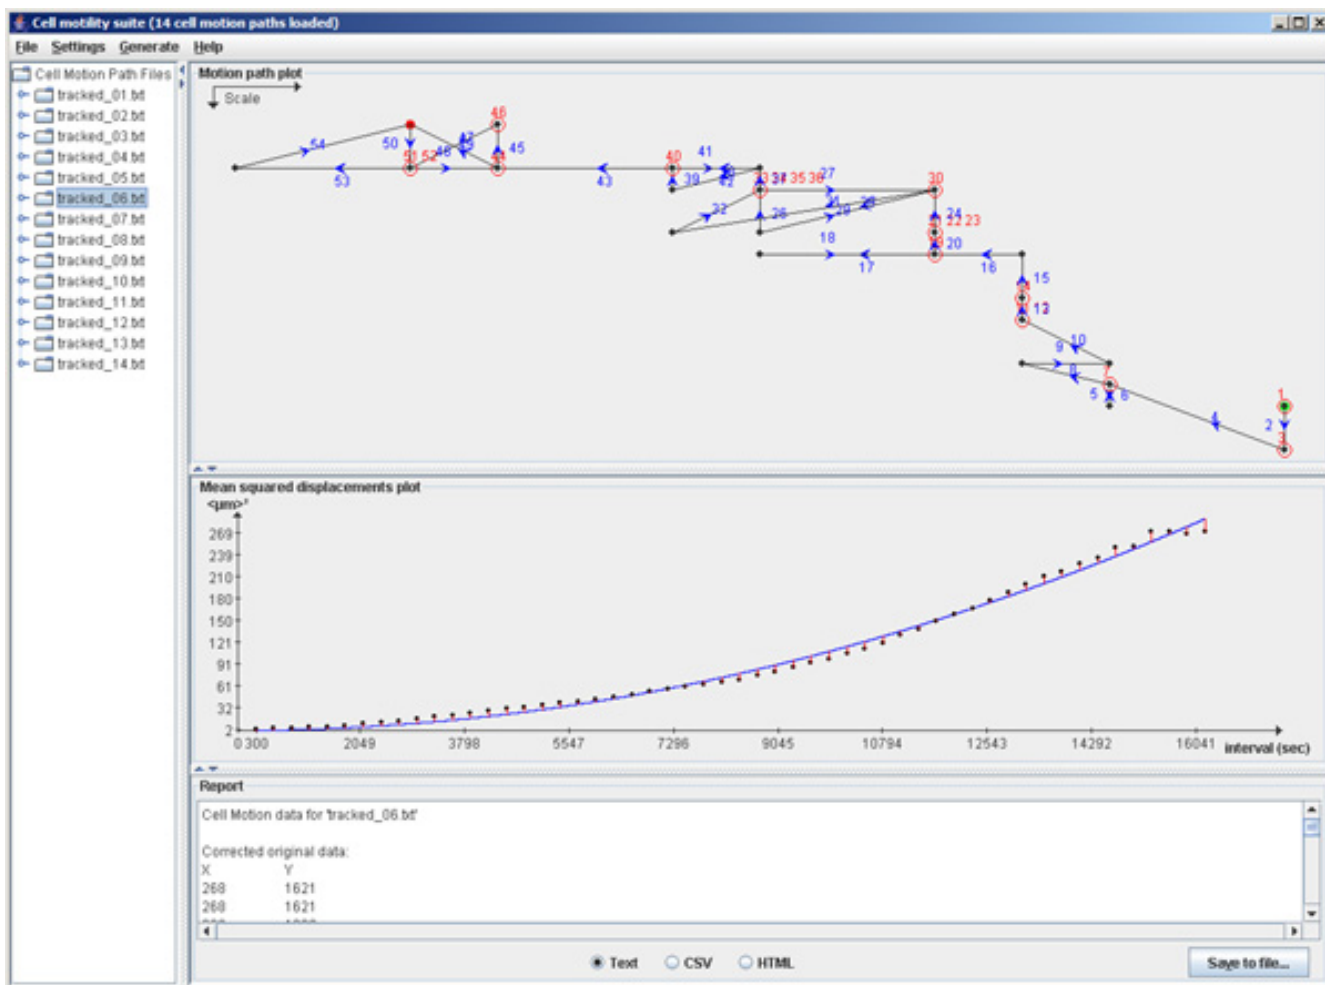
Cell motility suite (14 cell motion paths loaded)

File Settings Generate Help

Cell Motion Path Files
tracked_01.txt
tracked_02.txt
tracked_03.txt
tracked_04.txt
tracked_05.txt
tracked_06.txt
tracked_07.txt
tracked_08.txt
tracked_09.txt
tracked_10.txt
tracked_11.txt
tracked_12.txt
tracked_13.txt
tracked_14.txt

Motion path plot
Scale

54 50 46 45 53 51 52 48 42 44 43 40 41 39 42 33 34 35 36 37 30 32 26 29 28 24 22 23 18 20 17 16 15 13 12 10 9 7 5 6 1 2 4 3

Mean squared displacements plot
<μm>²
269
239
210
180
150
121
91
61
32
2
0 300 2049 3798 5547 7296 9045 10794 12543 14292 16041 interval (sec)

Report
Cell Motion data for 'tracked_06.txt'

Corrected original data:
X Y
268 1621
268 1621
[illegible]

Text CSV HTML Save to file...